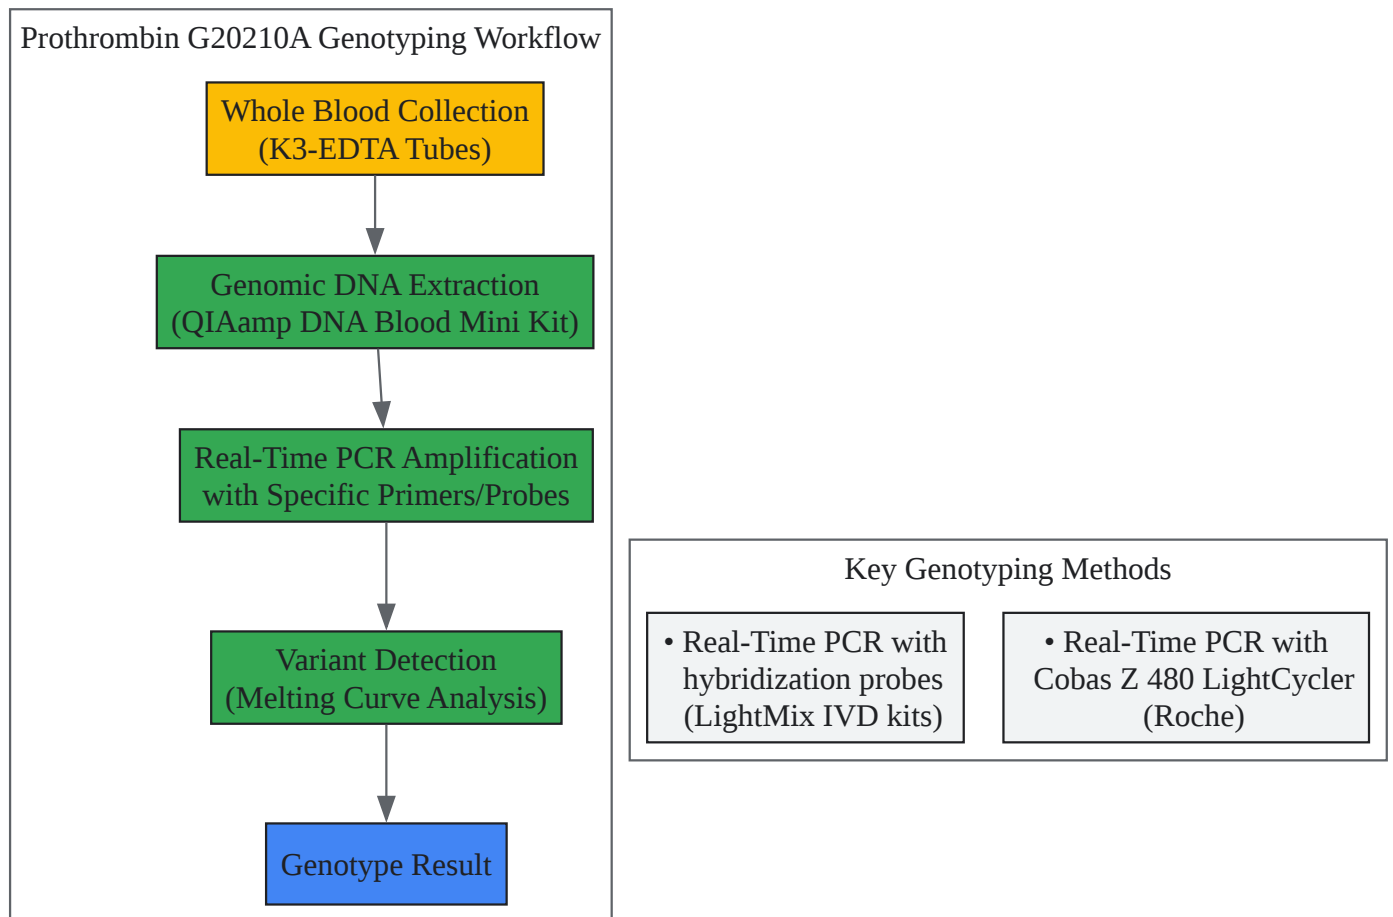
Prothrombin G20210A Genotyping Workflow

Whole Blood Collection
(K3-EDTA Tubes)

Genomic DNA Extraction
(QIAamp DNA Blood Mini Kit)

Real-Time PCR Amplification
with Specific Primers/Probes

Variant Detection
(Melting Curve Analysis)

Genotype Result

Key Genotyping Methods

• Real-Time PCR with hybridization probes (LightMix IVD kits)

• Real-Time PCR with Cobas Z 480 LightCycler (Roche)